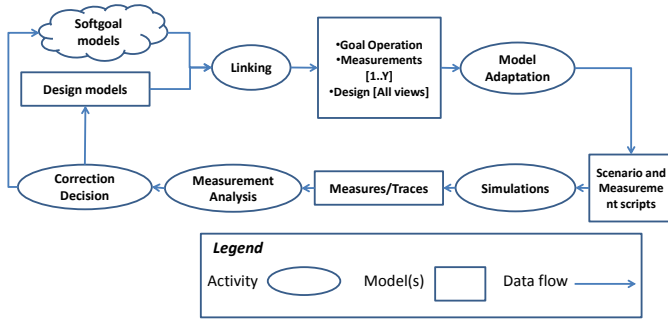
Softgoal models

Design models

Linking

•Goal Operation
•Measurements [1..Y]
•Design [All views]

Model Adaptation

Scenario and Measurement scripts

Simulations

Measures/Traces

Measurement Analysis

Correction Decision

Legend

Activity

Model(s)

Data flow